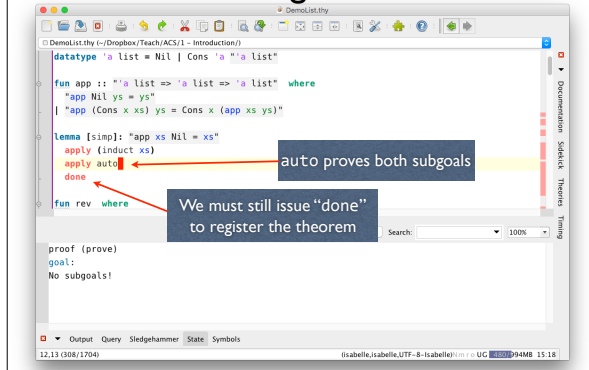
DemoList.thy

DemoList.thy (~/Dropbox/Teach/ACS/1 – Introduction/)

datatype 'a list = Nil | Cons 'a "'a list"

fun app :: "'a list => 'a list => 'a list" where
"app Nil ys = ys"
| "app (Cons x xs) ys = Cons x (app xs ys)"

lemma [simp]: "app xs Nil = xs"
apply (induct xs)
apply auto
done

fun rev where

auto proves both subgoals

We must still issue "done" to register the theorem

Search: 100%

proof (prove)
goal:
No subgoals!

Documentation Sidekick Theories Timing

Output Query Sledgehammer State Symbols

12,13 (308/1704) (isabelle,isabelle,UTF-8-Isabelle) N m r o UG 480/994MB 15:18